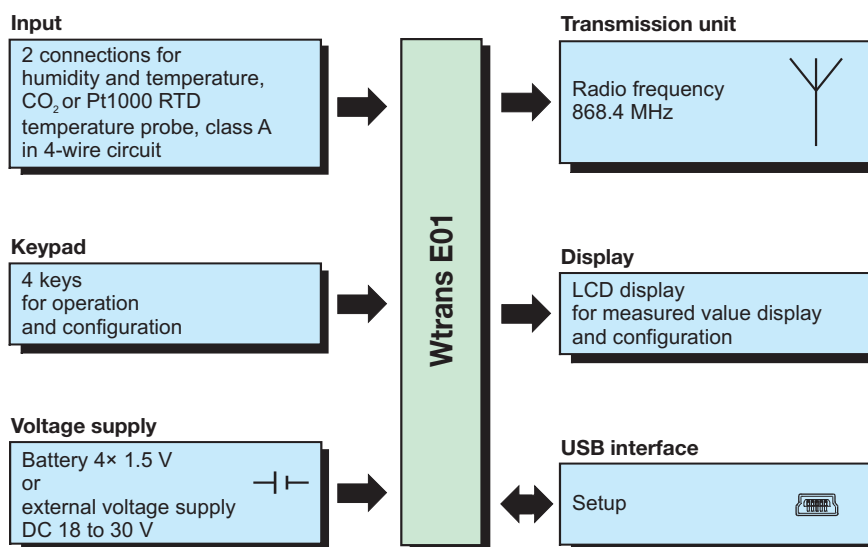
Input

2 connections for humidity and temperature, $CO_2$ or Pt1000 RTD temperature probe, class A in 4-wire circuit

Keypad

4 keys for operation and configuration

Voltage supply

Battery 4× 1.5 V
or
external voltage supply DC 18 to 30 V

Wtrans E01

Transmission unit

Radio frequency 868.4 MHz

Display

LCD display for measured value display and configuration

USB interface

Setup